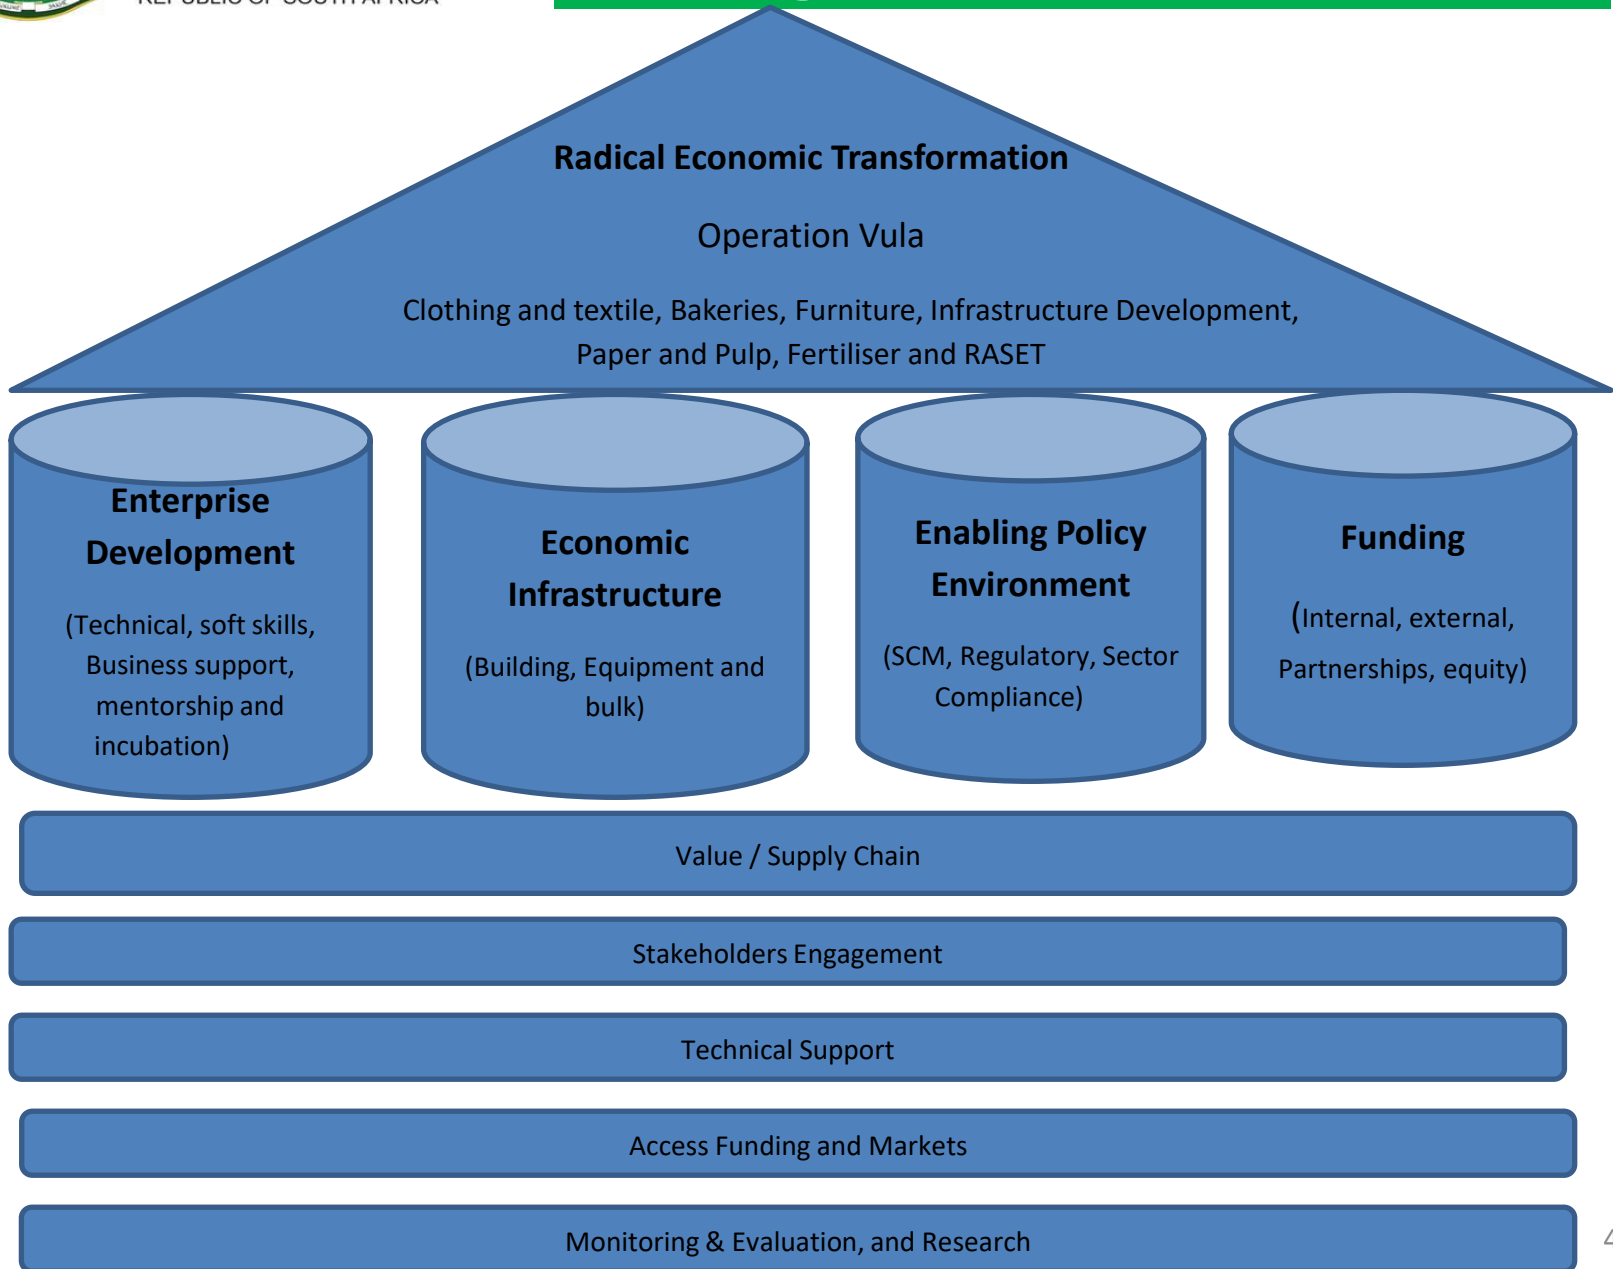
REPUBLIC OF SOUTH AFRICA

Radical Economic Transformation

Operation Vula

Clothing and textile, Bakeries, Furniture, Infrastructure Development, Paper and Pulp, Fertiliser and RASET

Enterprise Development

(Technical, soft skills, Business support, mentorship and incubation)

Economic Infrastructure

(Building, Equipment and bulk)

Enabling Policy Environment

(SCM, Regulatory, Sector Compliance)

Funding

(Internal, external, Partnerships, equity)

Value / Supply Chain

Stakeholders Engagement

Technical Support

Access Funding and Markets

Monitoring & Evaluation, and Research

4